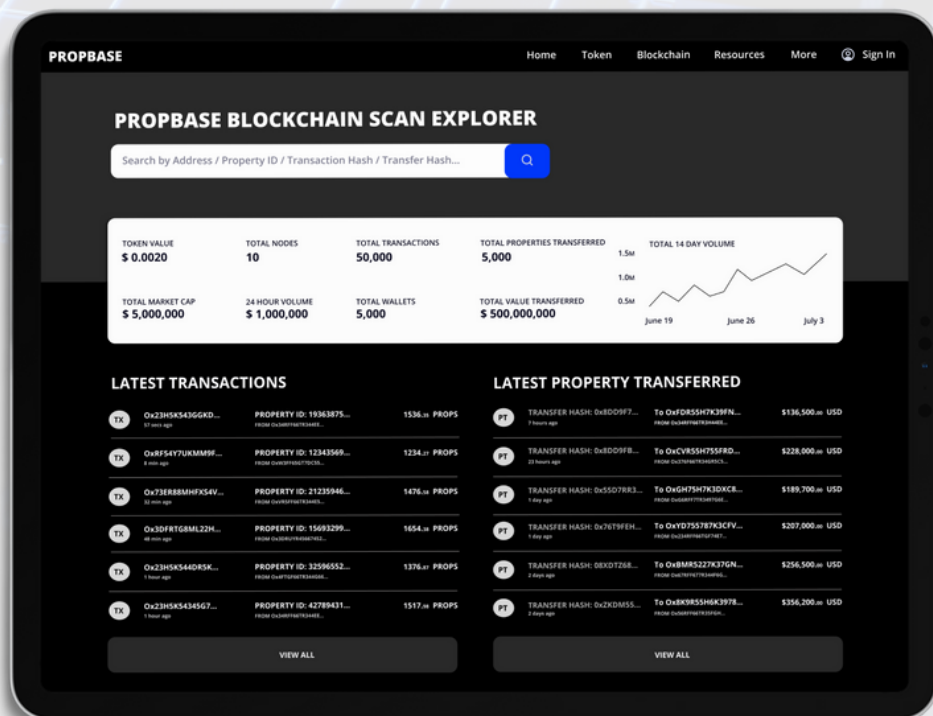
PROPBASE

Home Token Blockchain Resources More Sign In

PROPBASE BLOCKCHAIN SCAN EXPLORER

Search by Address / Property ID / Transaction Hash / Transfer Hash...

| TOKEN VALUE | TOTAL NODES | TOTAL TRANSACTIONS | TOTAL PROPERTIES TRANSFERRED |
|---|---|---|---|
| $ 0.0020 | 10 | 50,000 | 5,000 |
| TOTAL MARKET CAP | 24 HOUR VOLUME | TOTAL WALLETS | TOTAL VALUE TRANSFERRED |
| $ 5,000,000 | $ 1,000,000 | 5,000 | $ 500,000,000 |

TOTAL 14 DAY VOLUME
1.5M
1.0M
0.5M
June 19 June 26 July 3

LATEST TRANSACTIONS

| | | | |
|---|---|---|---|
| TX | Ox23H5K543GGKD... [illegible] | PROPERTY ID: 19363875... FROM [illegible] | 1536.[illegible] PROPS |
| TX | OxRF54Y7UKMM9F... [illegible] | PROPERTY ID: 12343569... FROM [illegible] | 1234.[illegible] PROPS |
| TX | Ox73ER88MHFX54V... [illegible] | PROPERTY ID: 21235946... FROM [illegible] | 1476.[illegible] PROPS |
| TX | Ox3DFRTG8ML22H... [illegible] | PROPERTY ID: 15693299... FROM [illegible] | 1654.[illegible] PROPS |
| TX | Ox23H5K544DR5K... 1 hour ago | PROPERTY ID: 32596552... FROM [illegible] | 1376.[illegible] PROPS |
| TX | Ox23H5K54345G7... 1 hour ago | PROPERTY ID: 42789431... FROM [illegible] | 1517.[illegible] PROPS |

VIEW ALL

LATEST PROPERTY TRANSFERRED

| | | | |
|---|---|---|---|
| PT | TRANSFER HASH: 0x8DD9F7... 7 hours ago | To OxFDR55H7K39FN... FROM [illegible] | $136,500.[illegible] USD |
| PT | TRANSFER HASH: 0x8DD9FB... 23 hours ago | To OxCVR55H755FRD... FROM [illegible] | $228,000.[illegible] USD |
| PT | TRANSFER HASH: 0x55D7RR3... 1 day ago | To OxGH75H7K3DXC8... FROM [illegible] | $189,700.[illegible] USD |
| PT | TRANSFER HASH: 0x76T9FEH... 1 day ago | To OxYD755787K3CFV... FROM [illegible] | $207,000.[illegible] USD |
| PT | TRANSFER HASH: 08XDTZ68... 2 days ago | To OxBMR5227K37GN... FROM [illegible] | $256,500.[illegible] USD |
| PT | TRANSFER HASH: 0xZKDM55... 2 days ago | To Ox8K9R55H6K3978... FROM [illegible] | $356,200.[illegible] USD |

VIEW ALL